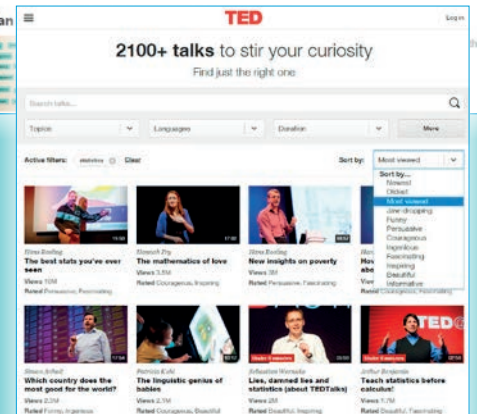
an

TED

Log in

2100+ talks to stir your curiosity

Find just the right one

Search talks...

Topics

Languages

Duration

More

Active filters: statistics Clear

Sort by: Most viewed

Sort by...
Newest
Oldest
Most viewed
Jaw-dropping
Funny
Persuasive
Courageous
Ingenious
Fascinating
Inspiring
Beautiful
Informative

Hans Rosling
The best stats you've ever seen
Views 10M
Rated Persuasive, Fascinating

Hannah Fry
The mathematics of love
Views 3.5M
Rated Courageous, Inspiring

Hans Rosling
New insights on poverty
Views 3M
Rated Persuasive, Fascinating

Hov
abo

Hans Rosling
Which country does the most good for the world?
Views 2.3M
Rated Funny, Ingenious

Patricia Kuhl
The linguistic genius of babies
Views 2.1M
Rated Courageous, Beautiful

Sebastian Wernicke
Lies, damned lies and statistics (about TEDTalks)
Views 2M
Rated Beautiful, Inspiring

Arthur Benjamin
Teach statistics before calculus!
Views 1.7M
Rated Beautiful, Fascinating